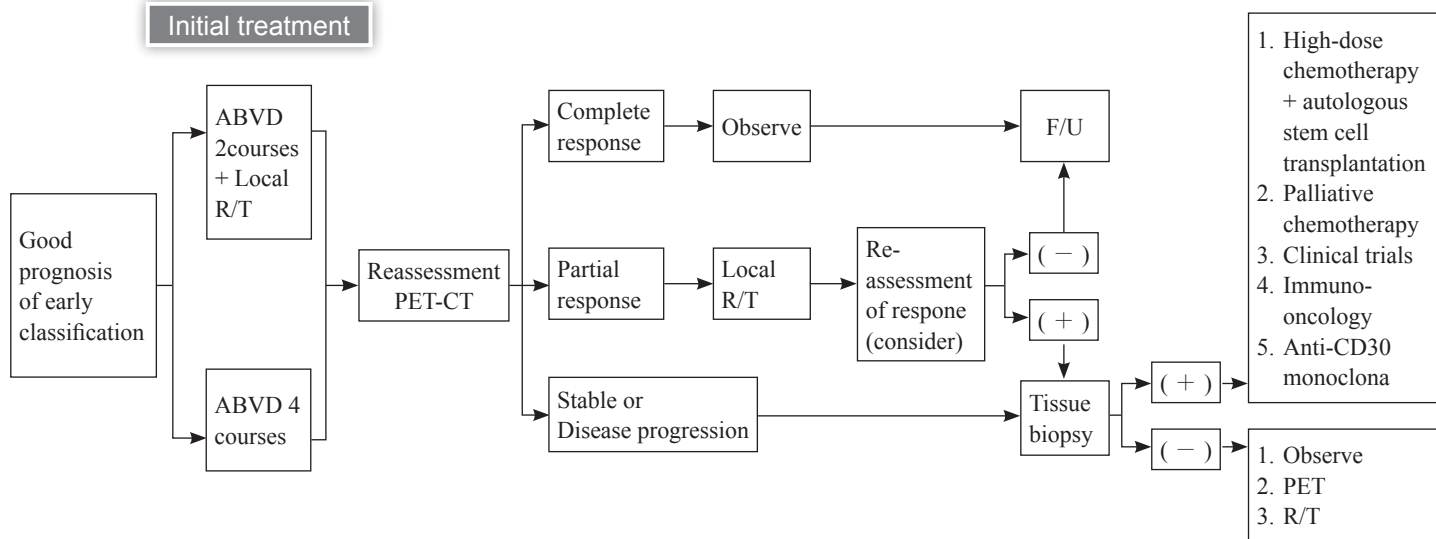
Initial treatment

Good prognosis of early classification

ABVD 2courses + Local R/T

ABVD 4 courses

Reassessment PET-CT

Complete response

Observe

F/U

Partial response

Local R/T

Re-assessment of respone (consider)

( − )

( + )

Stable or Disease progression

Tissue biopsy

( + )

( − )

1. High-dose chemotherapy + autologous stem cell transplantation
2. Palliative chemotherapy
3. Clinical trials
4. Immuno-oncology
5. Anti-CD30 monoclona

1. Observe
2. PET
3. R/T